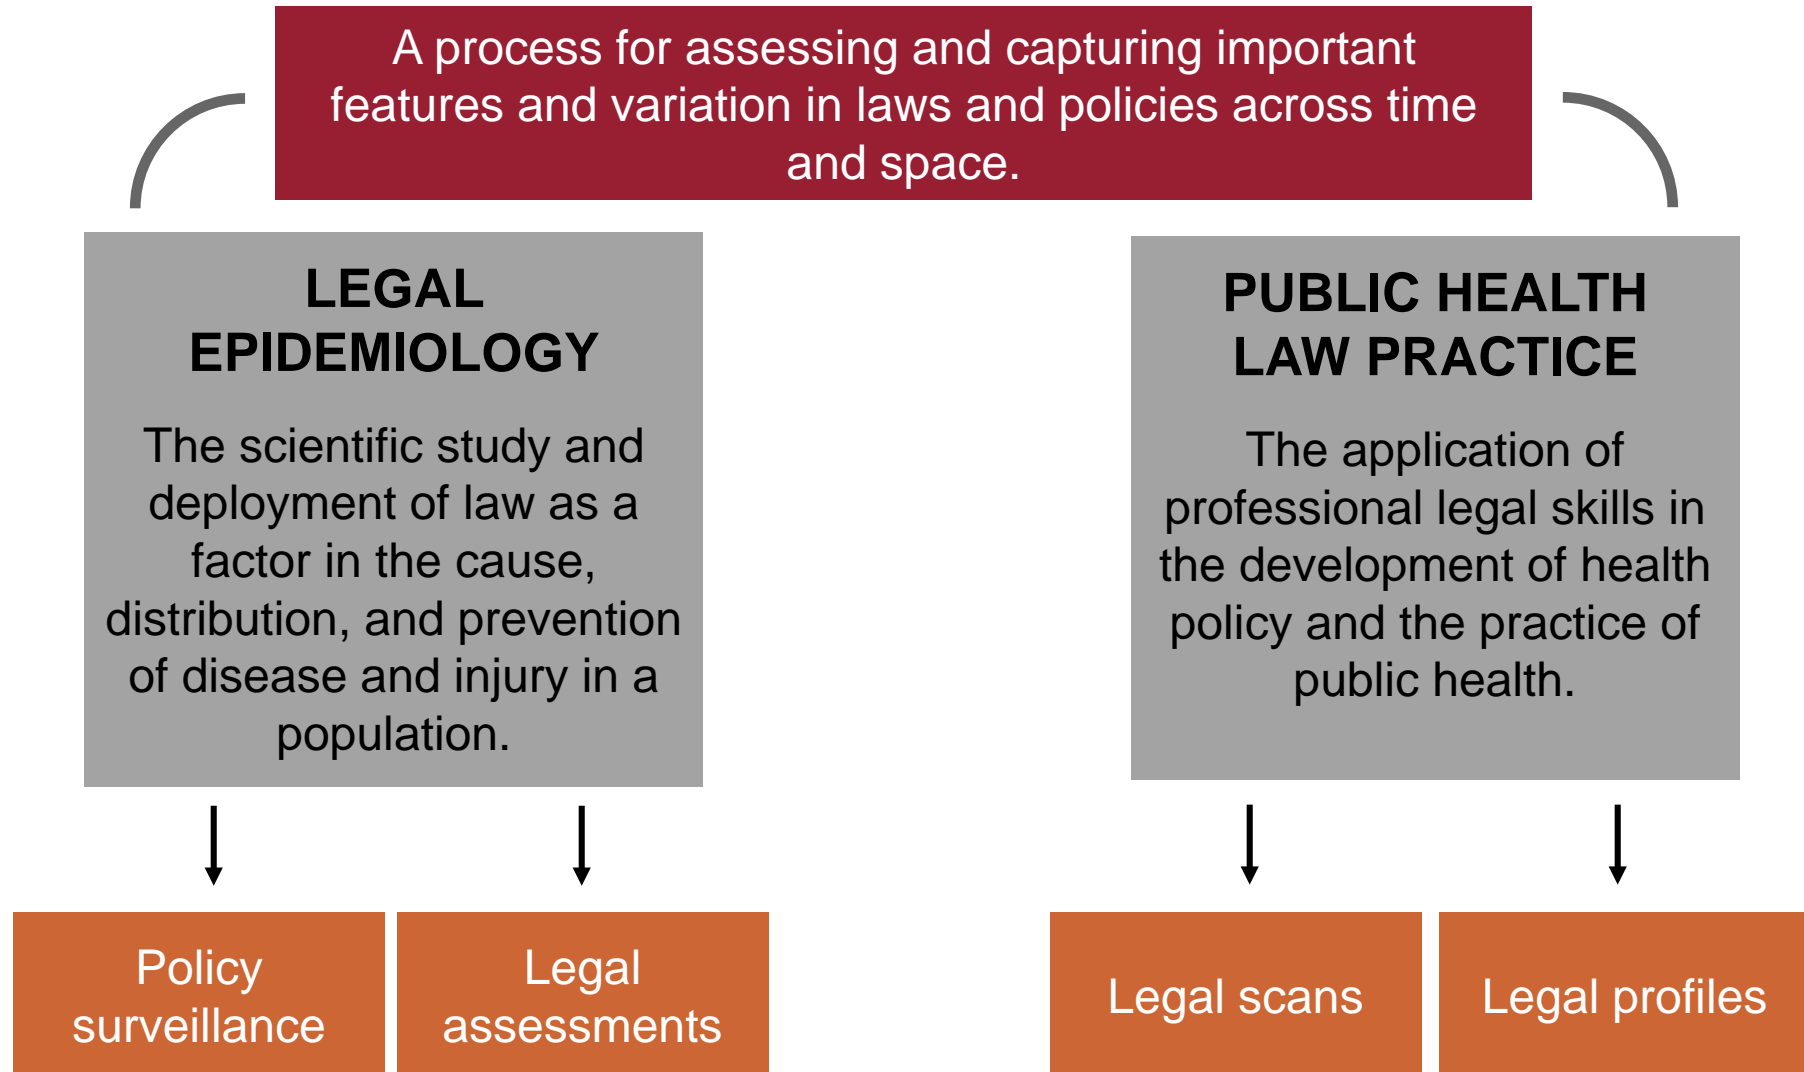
A process for assessing and capturing important features and variation in laws and policies across time and space.

LEGAL EPIDEMIOLOGY

The scientific study and deployment of law as a factor in the cause, distribution, and prevention of disease and injury in a population.

PUBLIC HEALTH LAW PRACTICE

The application of professional legal skills in the development of health policy and the practice of public health.

Policy surveillance

Legal assessments

Legal scans

Legal profiles